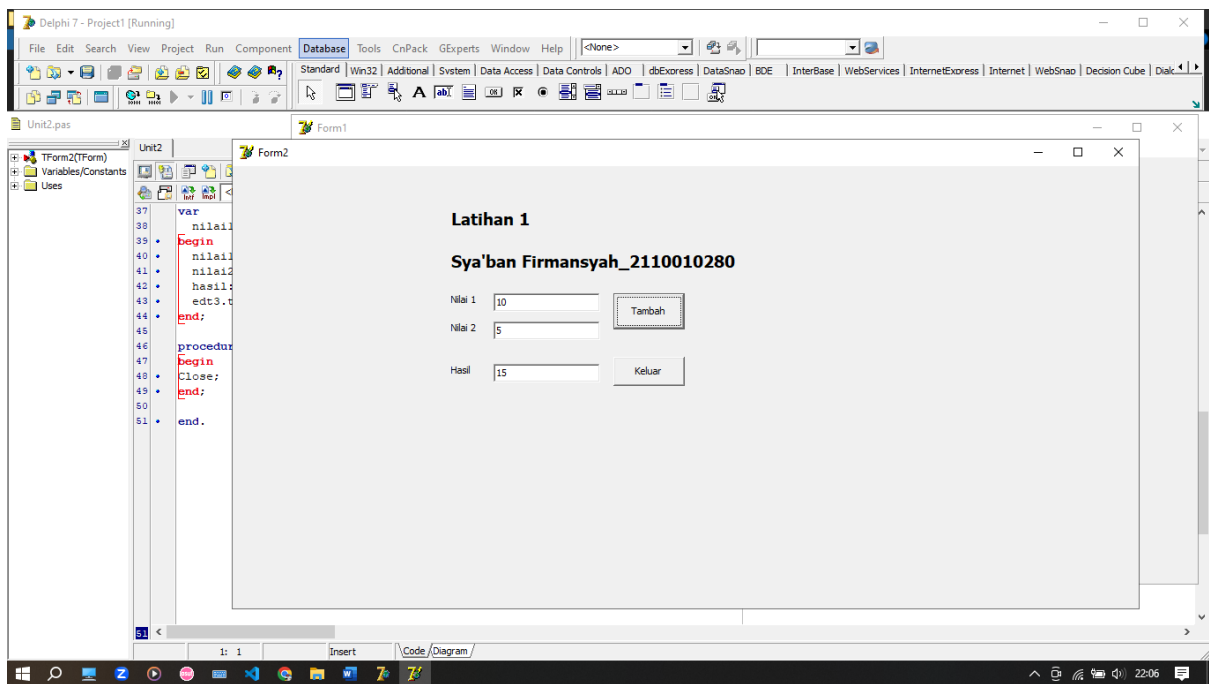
Delphi 7 - Project1 [Running]

File Edit Search View Project Run Component Database Tools CnPack GExperts Window Help <None>

Standard | Win32 | Additional | System | Data Access | Data Controls | ADO | dbExpress | DataSnap | BDE | InterBase | WebServices | InternetExpress | Internet | WebSnap | Decision Cube | Dialo

Unit2.pas

Form1

TForm2(TForm)
Variables/Constants
Uses

Unit2

37 var
38 nilai1
39 begin
40 nilai1
41 nilai2
42 hasil:
43 edt3.t
44 end;
45
46 procedur
47 begin
48 Close;
49 end;
50
51 end.

Form2

Latihan 1

Sya'ban Firmansyah_2110010280

Nilai 1 10
Tambah
Nilai 2 5

Hasil 15
Keluar

1: 1 Insert Code Diagram

22:06